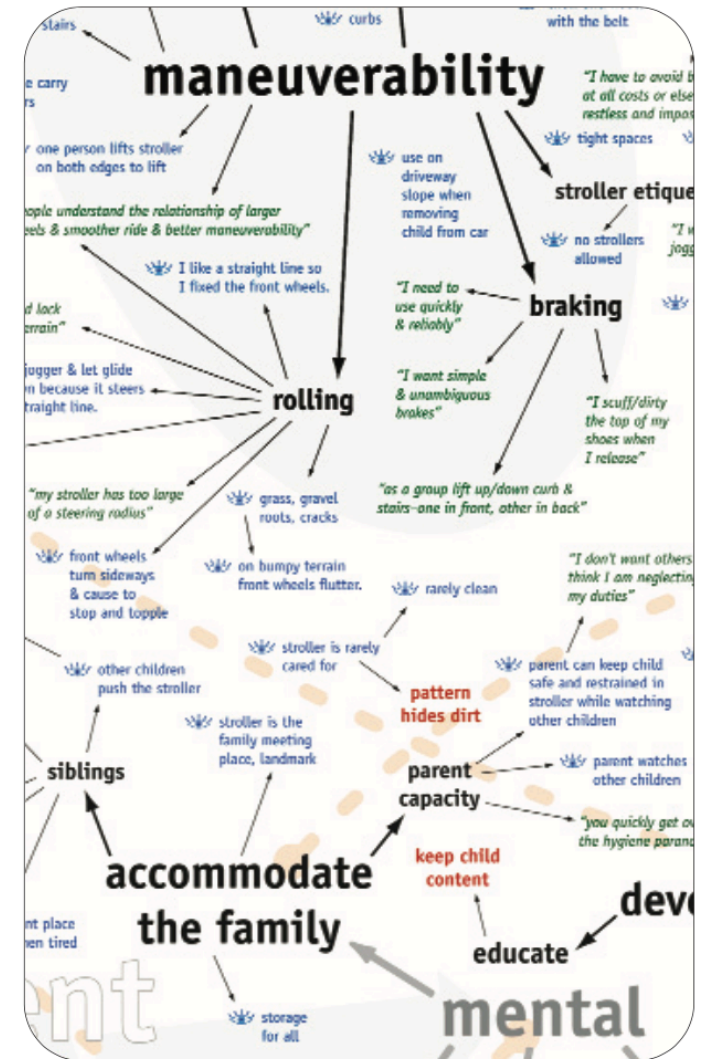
stairs

curbs

with the belt

e carry
rs

maneuverability

"I have to avoid b
at all costs or else
restless and impos

one person lifts stroller on both edges to lift

tight spaces

use on driveway slope when removing child from car

stroller etique

ople understand the relationship of larger
eels & smoother ride & better maneuverability"

no strollers allowed

"I w
jogg

I like a straight line so I fixed the front wheels.

"I need to use quickly & reliably"

braking

d lack
errain"

jogger & let glide
n because it steers
traight line.

rolling

"I want simple & unambiguous brakes"

"I scuff/dirty the top of my shoes when I release"

"my stroller has too large of a steering radius"

grass, gravel roots, cracks

"as a group lift up/down curb & stairs–one in front, other in back"

front wheels turn sideways & cause to stop and topple

on bumpy terrain front wheels flutter.

"I don't want others
think I am neglectin
my duties"

rarely clean

stroller is rarely cared for

other children push the stroller

pattern hides dirt

parent can keep child safe and restrained in stroller while watching other children

stroller is the family meeting place, landmark

siblings

parent capacity

parent watches other children

"you quickly get o
the hygiene paran

accommodate the family

keep child content

dev

nt place
hen tired

educate

ent

storage for all

mental